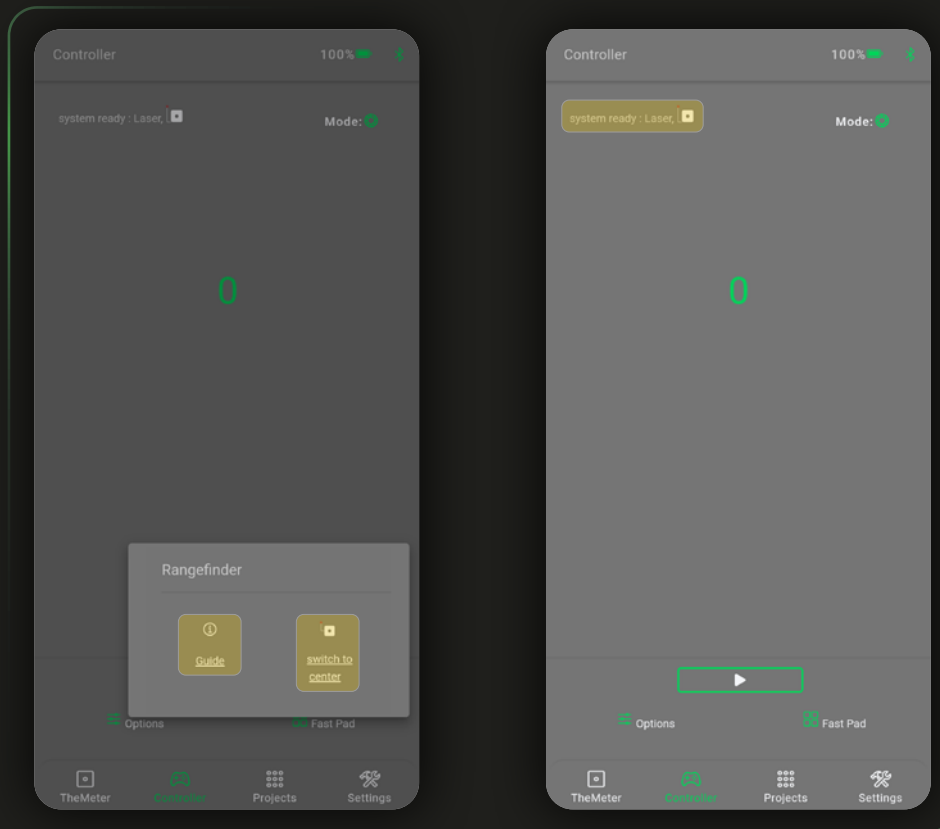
Controller 100%

system ready : Laser,

Mode:

0

Rangefinder

Guide

switch to center

Options

Fast Pad

TheMeter

Controller

Projects

Settings

Controller 100%

system ready : Laser,

Mode:

0

Options

Fast Pad

TheMeter

Controller

Projects

Settings